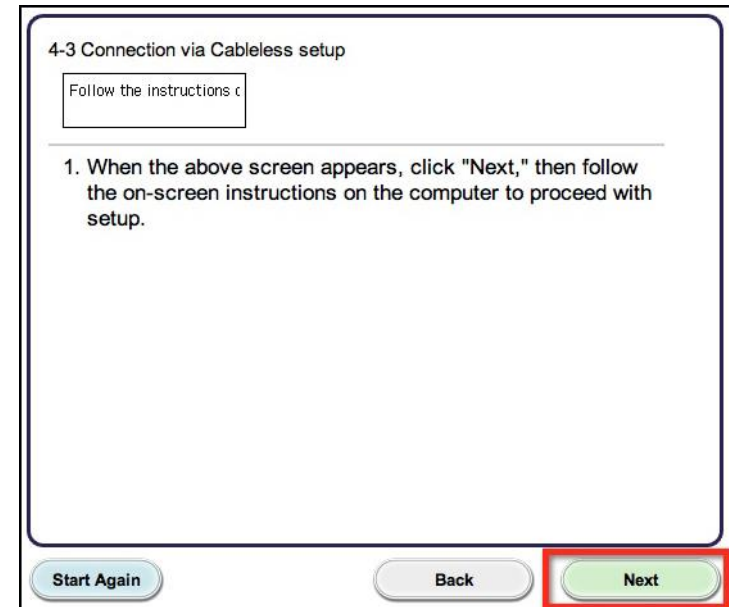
4-3 Connection via Cableless setup

Follow the instructions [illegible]

1. When the above screen appears, click "Next," then follow the on-screen instructions on the computer to proceed with setup.

Start Again

Back

Next